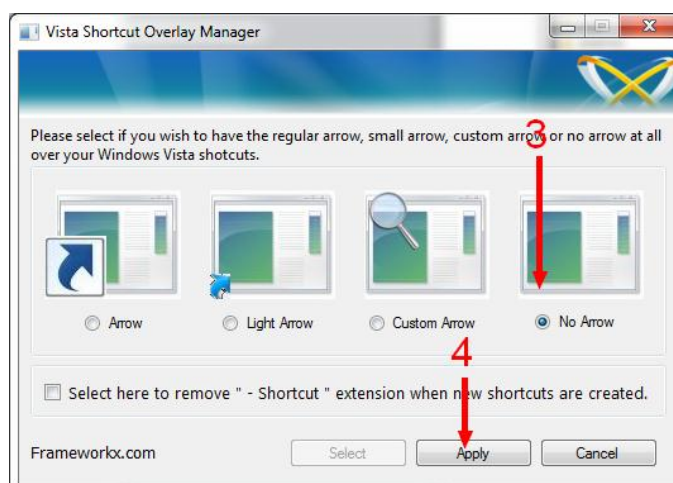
Vista Shortcut Overlay Manager

Please select if you wish to have the regular arrow, small arrow, custom arrow or no arrow at all over your Windows Vista shotcuts.

3

Arrow

Light Arrow

Custom Arrow

No Arrow

4

Select here to remove " - Shortcut " extension when new shortcuts are created.

Frameworkx.com

Select

Apply

Cancel